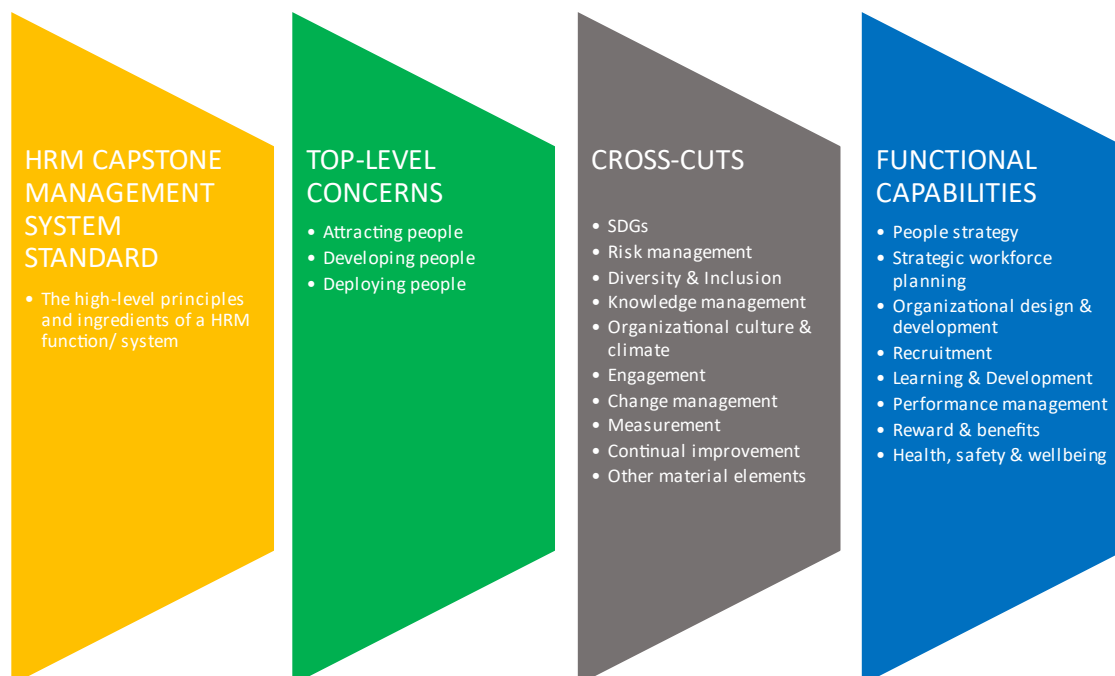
HRM CAPSTONE MANAGEMENT SYSTEM STANDARD

• The high-level principles and ingredients of a HRM function/ system

TOP-LEVEL CONCERNS

• Attracting people
• Developing people
• Deploying people

CROSS-CUTS

• SDGs
• Risk management
• Diversity & Inclusion
• Knowledge management
• Organizational culture & climate
• Engagement
• Change management
• Measurement
• Continual improvement
• Other material elements

FUNCTIONAL CAPABILITIES

• People strategy
• Strategic workforce planning
• Organizational design & development
• Recruitment
• Learning & Development
• Performance management
• Reward & benefits
• Health, safety & wellbeing